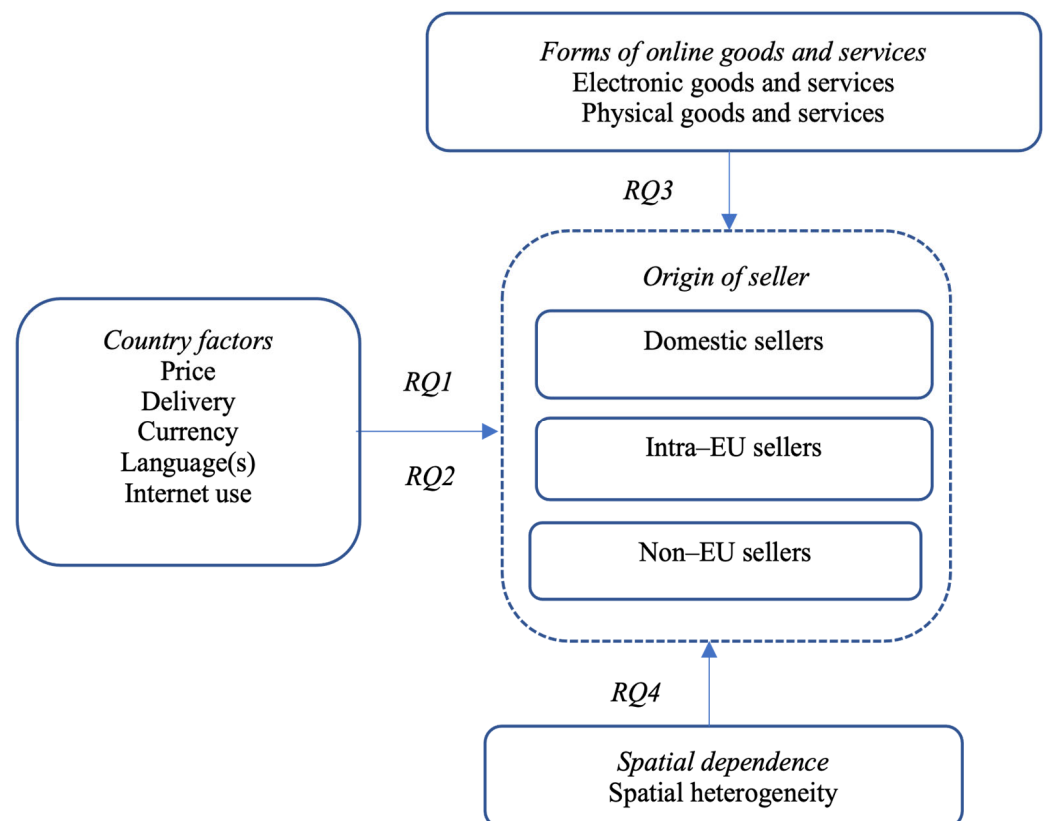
Forms of online goods and services
Electronic goods and services
Physical goods and services

RQ3

Country factors
Price
Delivery
Currency
Language(s)
Internet use

RQ1

RQ2

Origin of seller

Domestic sellers

Intra–EU sellers

Non–EU sellers

RQ4

Spatial dependence
Spatial heterogeneity